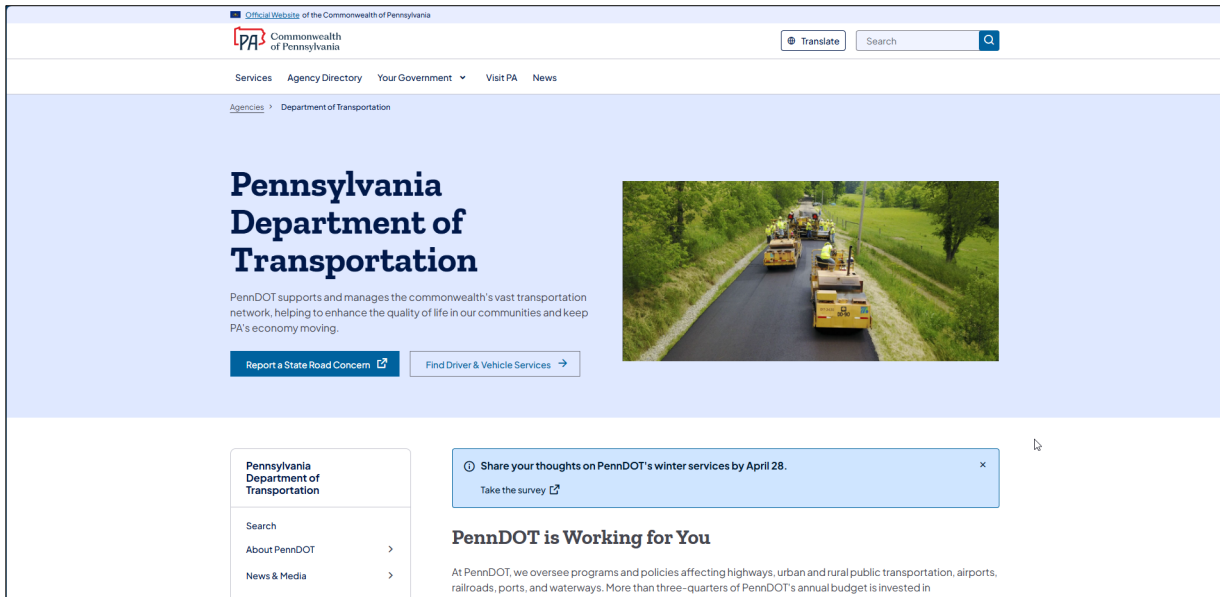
Official Website of the Commonwealth of Pennsylvania

PA Commonwealth of Pennsylvania

Translate

Search

Services Agency Directory Your Government Visit PA News

Agencies > Department of Transportation

Pennsylvania Department of Transportation

PennDOT supports and manages the commonwealth's vast transportation network, helping to enhance the quality of life in our communities and keep PA's economy moving.

Report a State Road Concern

Find Driver & Vehicle Services

Pennsylvania Department of Transportation

Search

About PennDOT

News & Media

Share your thoughts on PennDOT's winter services by April 28.

Take the survey

×

PennDOT is Working for You

At PennDOT, we oversee programs and policies affecting highways, urban and rural public transportation, airports, railroads, ports, and waterways. More than three-quarters of PennDOT's annual budget is invested in